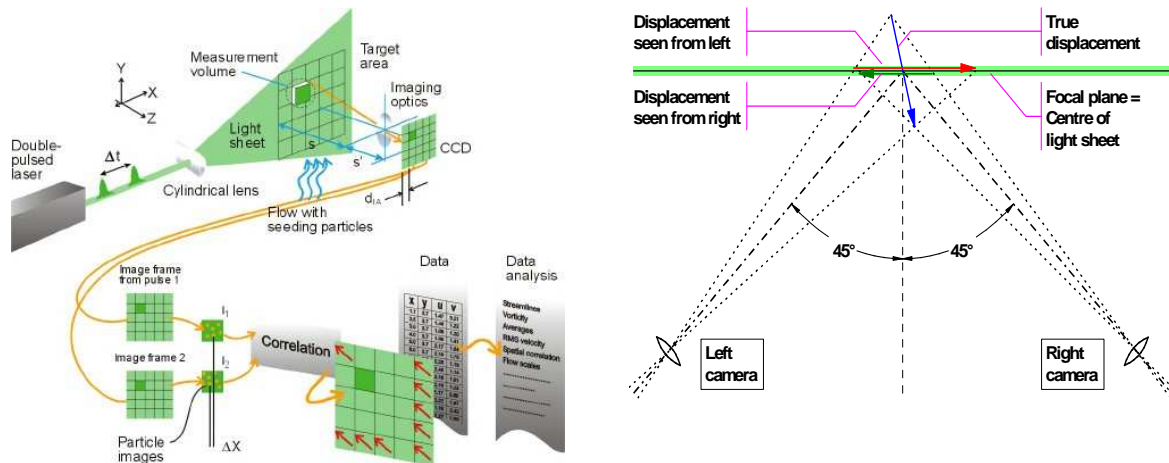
Y
X
Z
Measurement volume
Target area
Imaging optics
Light sheet
s
s'
CCD
Double-pulsed laser
Δt
Cylindrical lens
Flow with seeding particles
$d_{IA}$
Image frame from pulse 1
Image frame 2
$I_1$
$I_2$
Correlation
Data
Data analysis
| x | y | u | v |
|---|---|---|---|
Streamlines
Vorticity
Averages
RMS velocity
Spatial correlation
Flow scales
Particle images
ΔX

Displacement seen from left
True displacement
Displacement seen from right
Focal plane = Centre of light sheet
45°
45°
Left camera
Right camera